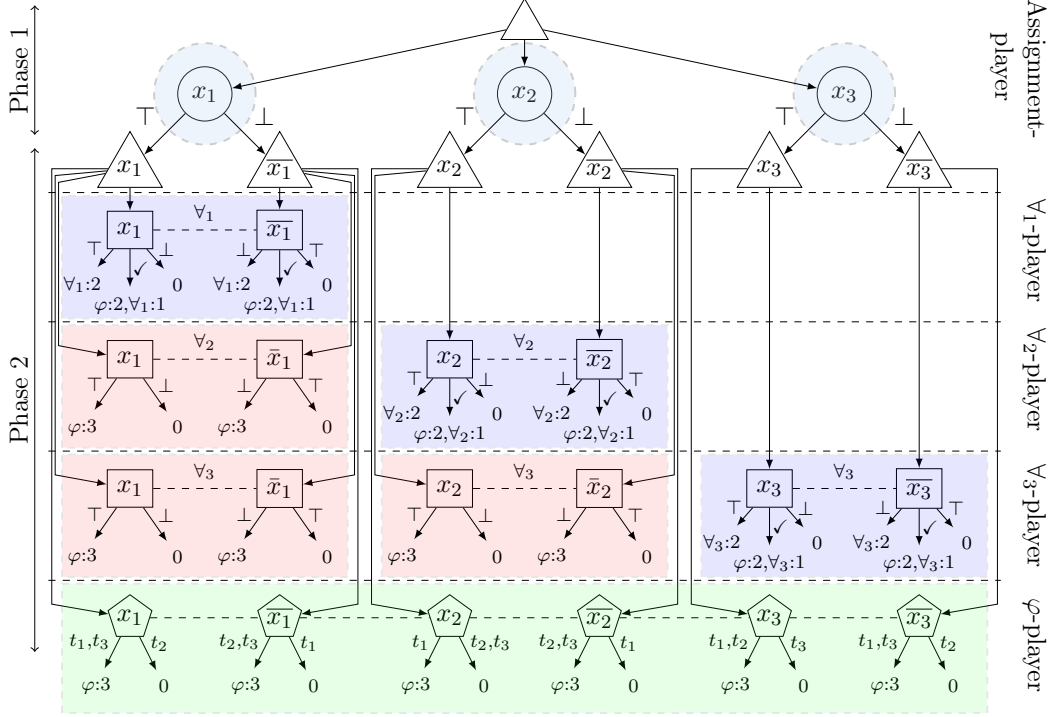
Phase 1

Phase 2

Assignment-player

$\forall_1$-player

$\forall_2$-player

$\forall_3$-player

$\varphi$-player

$x_1$ $\top$ $\perp$ $x_2$ $\top$ $\perp$ $x_3$ $\top$ $\perp$

$x_1$ $\overline{x_1}$ $x_2$ $\overline{x_2}$ $x_3$ $\overline{x_3}$

$x_1$ $\forall_1$ $\overline{x_1}$
$\top$ $\perp$ $\perp$ $\top$
$\forall_1$:2 ✓ 0 $\forall_1$:2 ✓ 0
$\varphi$:2,$\forall_1$:1 $\varphi$:2,$\forall_1$:1

$x_1$ $\forall_2$ $\bar{x}_1$
$\top$ $\perp$ $\perp$ $\top$
$\varphi$:3 0 $\varphi$:3 0

$x_2$ $\forall_2$ $\overline{x_2}$
$\top$ $\perp$ $\perp$ $\top$
$\forall_2$:2 ✓ 0 $\forall_2$:2 ✓ 0
$\varphi$:2,$\forall_2$:1 $\varphi$:2,$\forall_2$:1

$x_1$ $\forall_3$ $\bar{x}_1$
$\top$ $\perp$ $\perp$ $\top$
$\varphi$:3 0 $\varphi$:3 0

$x_2$ $\forall_3$ $\bar{x}_2$
$\top$ $\perp$ $\perp$ $\top$
$\varphi$:3 0 $\varphi$:3 0

$x_3$ $\forall_3$ $\overline{x_3}$
$\top$ $\perp$ $\perp$ $\top$
$\forall_3$:2 ✓ 0 $\forall_3$:2 ✓ 0
$\varphi$:2,$\forall_3$:1 $\varphi$:2,$\forall_3$:1

$x_1$ $\overline{x_1}$ $x_2$ $\overline{x_2}$ $x_3$ $\overline{x_3}$
$t_1,t_3$ $t_2$ $t_2,t_3$ $t_1$ $t_1$ $t_2,t_3$ $t_2,t_3$ $t_1$ $t_1,t_2$ $t_3$ $t_1,t_3$ $t_2$
$\varphi$:3 0 $\varphi$:3 0 $\varphi$:3 0 $\varphi$:3 0 $\varphi$:3 0 $\varphi$:3 0